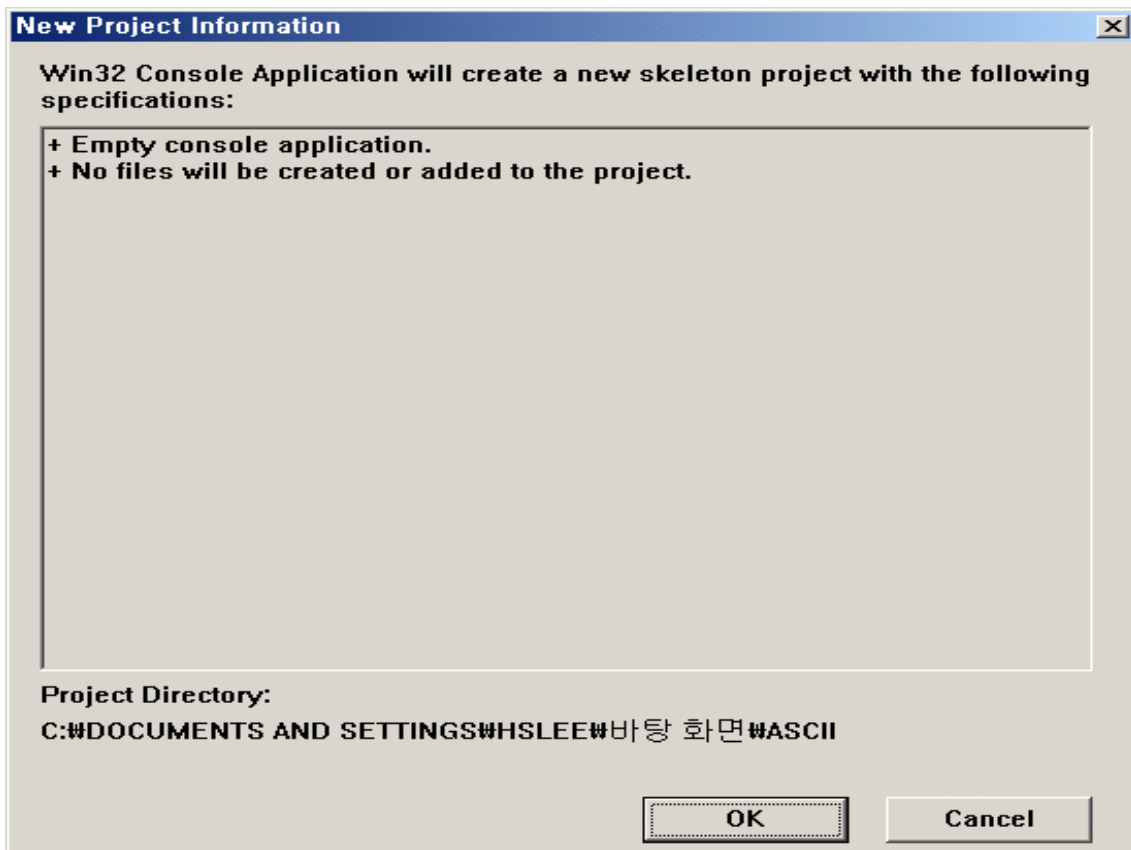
New Project Information

Win32 Console Application will create a new skeleton project with the following specifications:

+ Empty console application.
+ No files will be created or added to the project.

Project Directory:

C:₩DOCUMENTS AND SETTINGS₩HSLEE₩바탕 화면₩ASCII

OK

Cancel